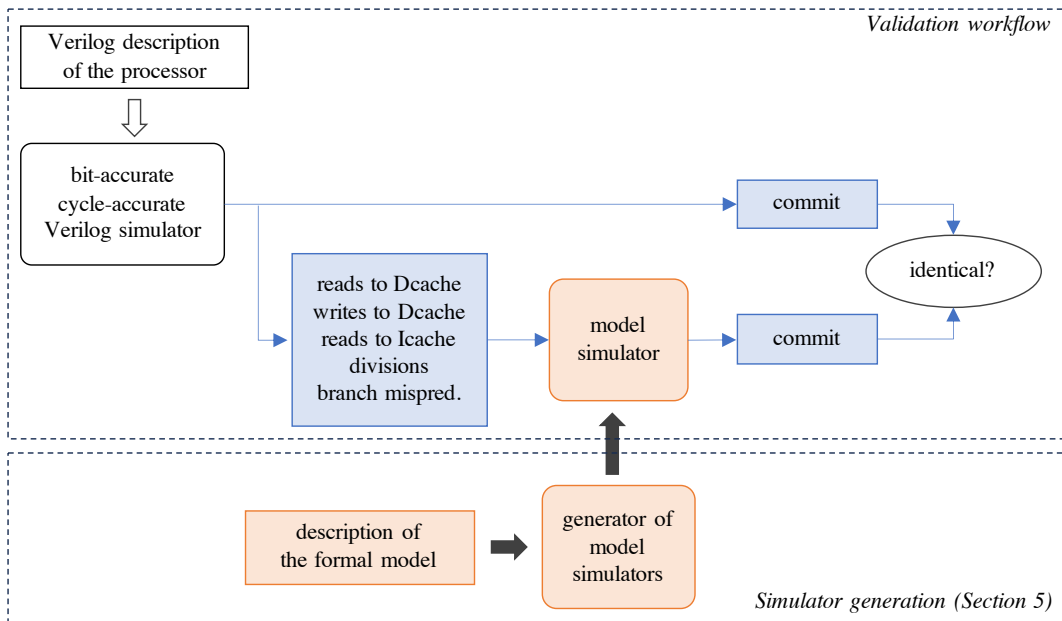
Validation workflow

Verilog description of the processor

bit-accurate cycle-accurate Verilog simulator

commit

identical?

reads to Dcache writes to Dcache reads to Icache divisions branch mispred.

model simulator

commit

description of the formal model

generator of model simulators

Simulator generation (Section 5)